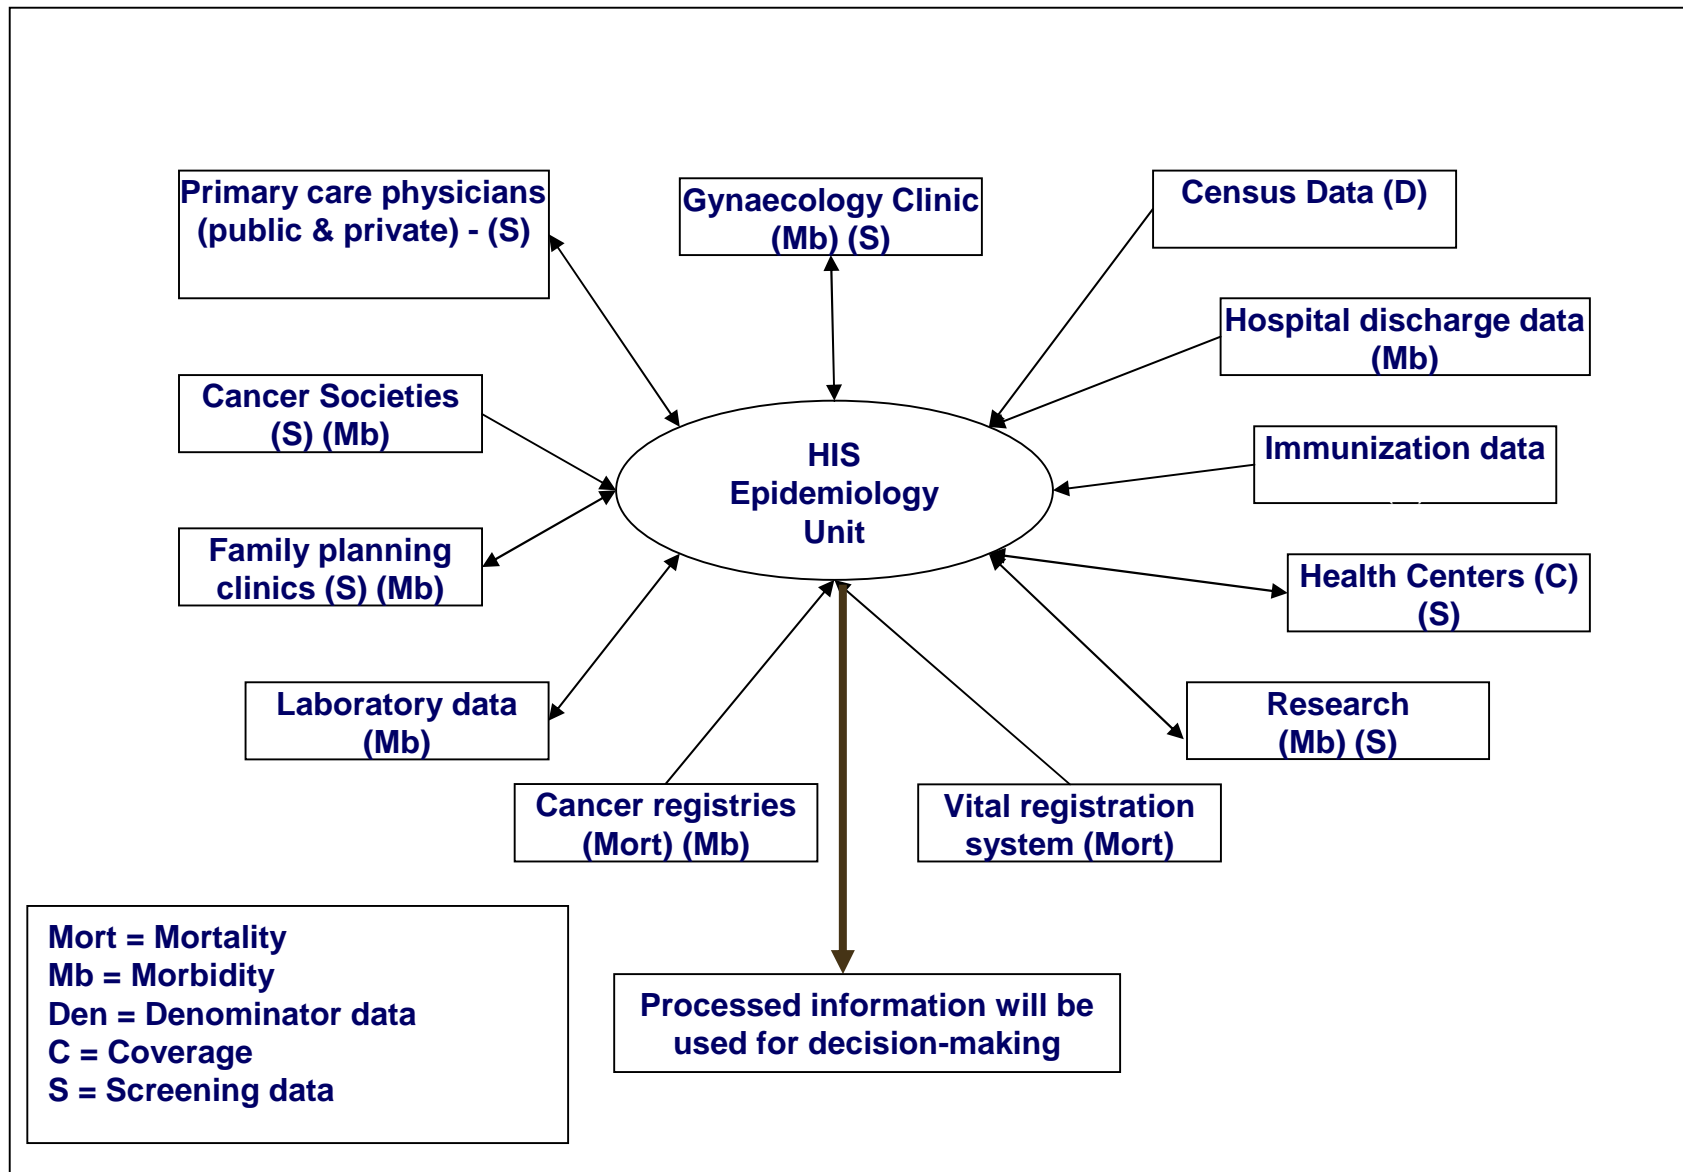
Primary care physicians (public & private) - (S)

Gynaecology Clinic (Mb) (S)

Census Data (D)

Hospital discharge data (Mb)

Cancer Societies (S) (Mb)

HIS Epidemiology Unit

Immunization data

Family planning clinics (S) (Mb)

Health Centers (C) (S)

Laboratory data (Mb)

Research (Mb) (S)

Cancer registries (Mort) (Mb)

Vital registration system (Mort)

Mort = Mortality
Mb = Morbidity
Den = Denominator data
C = Coverage
S = Screening data

Processed information will be used for decision-making